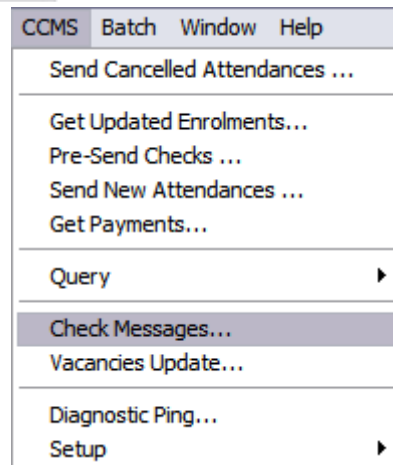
CCMS Batch Window Help

Send Cancelled Attendances ...

Get Updated Enrolments...
Pre-Send Checks ...
Send New Attendances ...
Get Payments...

Query

Check Messages...
Vacancies Update...

Diagnostic Ping...
Setup